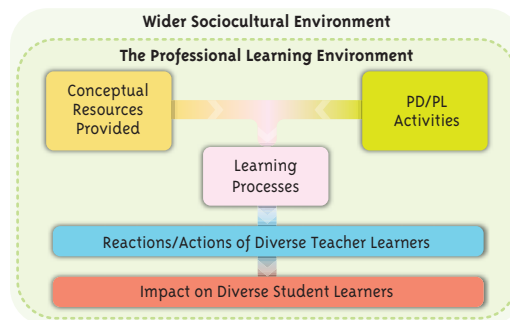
Wider Sociocultural Environment

The Professional Learning Environment

Conceptual Resources Provided

PD/PL Activities

Learning Processes

Reactions/Actions of Diverse Teacher Learners

Impact on Diverse Student Learners